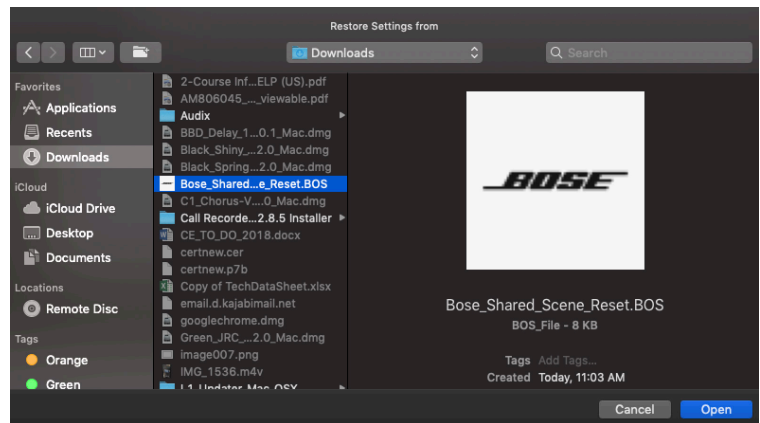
Restore Settings from

Downloads

Search

Favorites
Applications
Recents
Downloads

iCloud
iCloud Drive
Desktop
Documents

Locations
Remote Disc

Tags
Orange
Green

2-Course Inf...ELP (US).pdf
AM806045_..._viewable.pdf
Audix
BBD_Delay_1...0.1_Mac.dmg
Black_Shiny_...2.0_Mac.dmg
Black_Spring...2.0_Mac.dmg
Bose_Shared...e_Reset.BOS
C1_Chorus-V....0_Mac.dmg
Call Recorde....2.8.5 Installer
CE_TO_DO_2018.docx
certnew.cer
certnew.p7b
Copy of TechDataSheet.xlsx
email.d.kajabimail.net
googlechrome.dmg
Green_JRC_...2.0_Mac.dmg
image007.png
IMG_1536.m4v
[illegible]

BOSE

Bose_Shared_Scene_Reset.BOS
BOS_File - 8 KB

Tags Add Tags...
Created Today, 11:03 AM

Cancel
Open